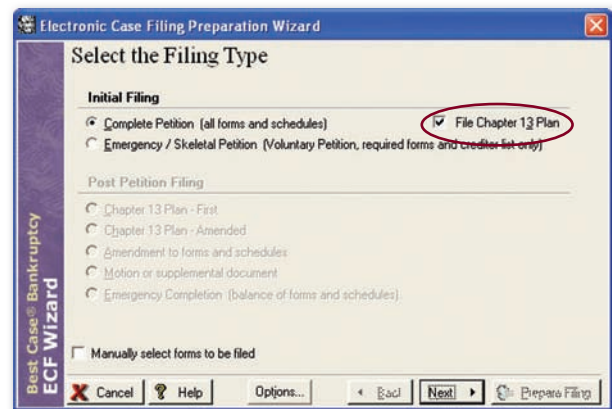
Electronic Case Filing Preparation Wizard

Select the Filing Type

Initial Filing

Complete Petition (all forms and schedules)

File Chapter 13 Plan

Emergency / Skeletal Petition (Voluntary Petition, required forms and creditor list only)

Post Petition Filing

Chapter 13 Plan - First

Chapter 13 Plan - Amended

Amendment to forms and schedules

Motion or supplemental document

Emergency Completion (balance of forms and schedules)

Best Case® Bankruptcy ECF Wizard

Manually select forms to be filed

Cancel

Help

Options...

< Back

Next >

Prepare Filing